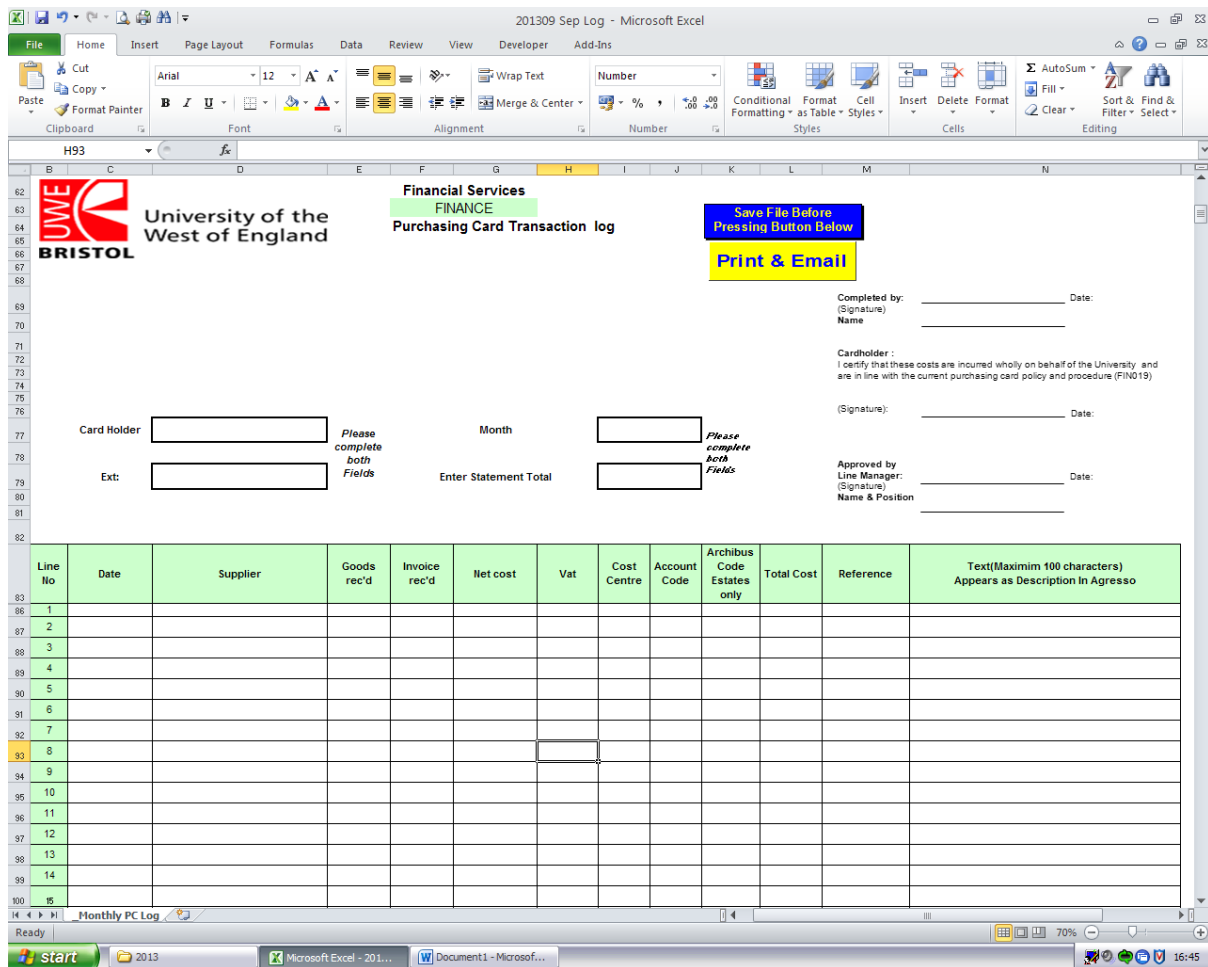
201309 Sep Log - Microsoft Excel

File | Home | Insert | Page Layout | Formulas | Data | Review | View | Developer | Add-Ins

Cut
Copy
Paste
Format Painter
Clipboard

Arial | 12
B I U
Font

Wrap Text
Merge & Center
Alignment

Number
% ,
Number

Conditional Formatting | Format as Table | Cell Styles
Styles

Insert | Delete | Format
Cells

AutoSum
Fill
Clear
Sort & Filter | Find & Select
Editing

H93 | $f_x$

B | C | D | E | F | G | H | I | J | K | L | M | N

UWE BRISTOL
University of the West of England

Financial Services
FINANCE
Purchasing Card Transaction log

Save File Before Pressing Button Below

Print & Email

Completed by: (Signature) Name
Date:

Cardholder :
I certify that these costs are incurred wholly on behalf of the University and are in line with the current purchasing card policy and procedure (FIN019)

(Signature):
Date:

Card Holder

Ext:

Please complete both Fields

Month

Enter Statement Total

Please complete both Fields

Approved by Line Manager: (Signature) Name & Position
Date:

| Line No | Date | Supplier | Goods rec'd | Invoice rec'd | Net cost | Vat | Cost Centre | Account Code | Archibus Code Estates only | Total Cost | Reference | Text(Maximim 100 characters) Appears as Description In Agresso |
|---|---|---|---|---|---|---|---|---|---|---|---|---|
| 1 | | | | | | | | | | | | |
| 2 | | | | | | | | | | | | |
| 3 | | | | | | | | | | | | |
| 4 | | | | | | | | | | | | |
| 5 | | | | | | | | | | | | |
| 6 | | | | | | | | | | | | |
| 7 | | | | | | | | | | | | |
| 8 | | | | | | | | | | | | |
| 9 | | | | | | | | | | | | |
| 10 | | | | | | | | | | | | |
| 11 | | | | | | | | | | | | |
| 12 | | | | | | | | | | | | |
| 13 | | | | | | | | | | | | |
| 14 | | | | | | | | | | | | |
| 15 | | | | | | | | | | | | |

Monthly PC Log

Ready | 70%

start | 2013 | Microsoft Excel - 201... | Document1 - Microsof... | 16:45